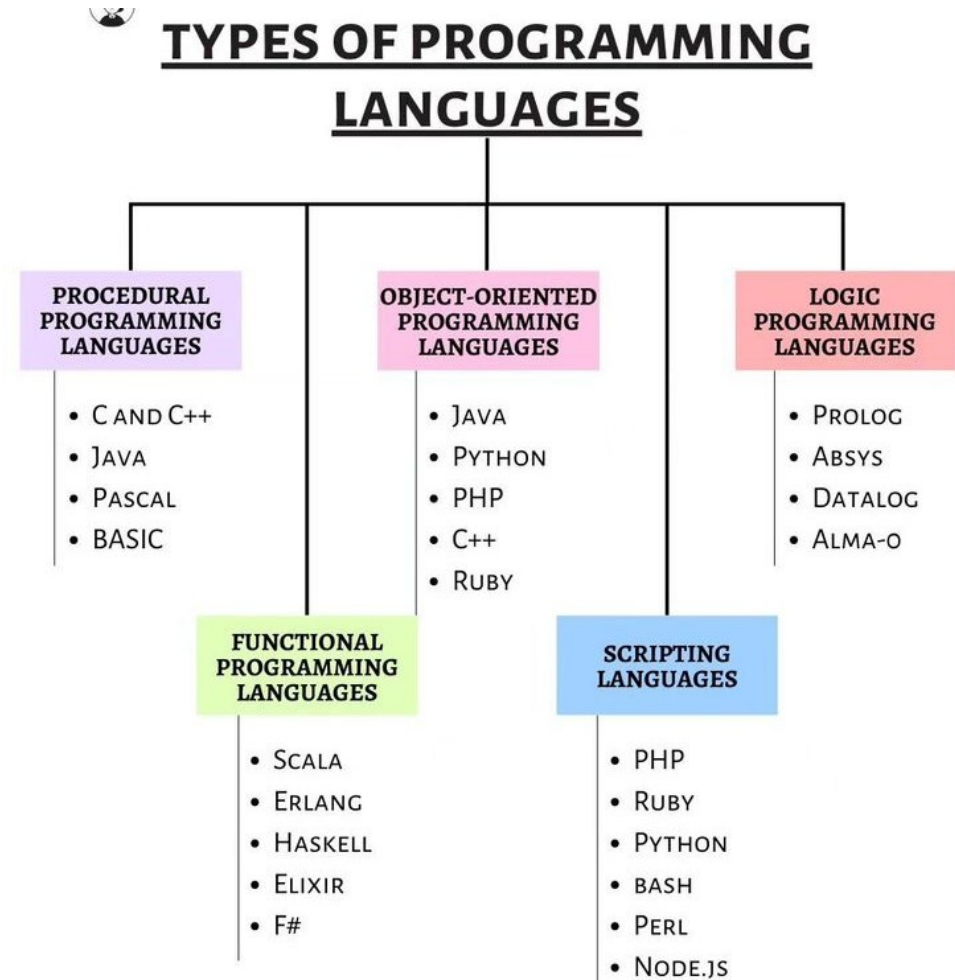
TYPES OF PROGRAMMING LANGUAGES

PROCEDURAL PROGRAMMING LANGUAGES

- C AND C++
- JAVA
- PASCAL
- BASIC

OBJECT-ORIENTED PROGRAMMING LANGUAGES

- JAVA
- PYTHON
- PHP
- C++
- RUBY

LOGIC PROGRAMMING LANGUAGES

- PROLOG
- ABSYS
- DATALOG
- ALMA-O

FUNCTIONAL PROGRAMMING LANGUAGES

- SCALA
- ERLANG
- HASKELL
- ELIXIR
- F#

SCRIPTING LANGUAGES

- PHP
- RUBY
- PYTHON
- BASH
- PERL
- NODE.JS